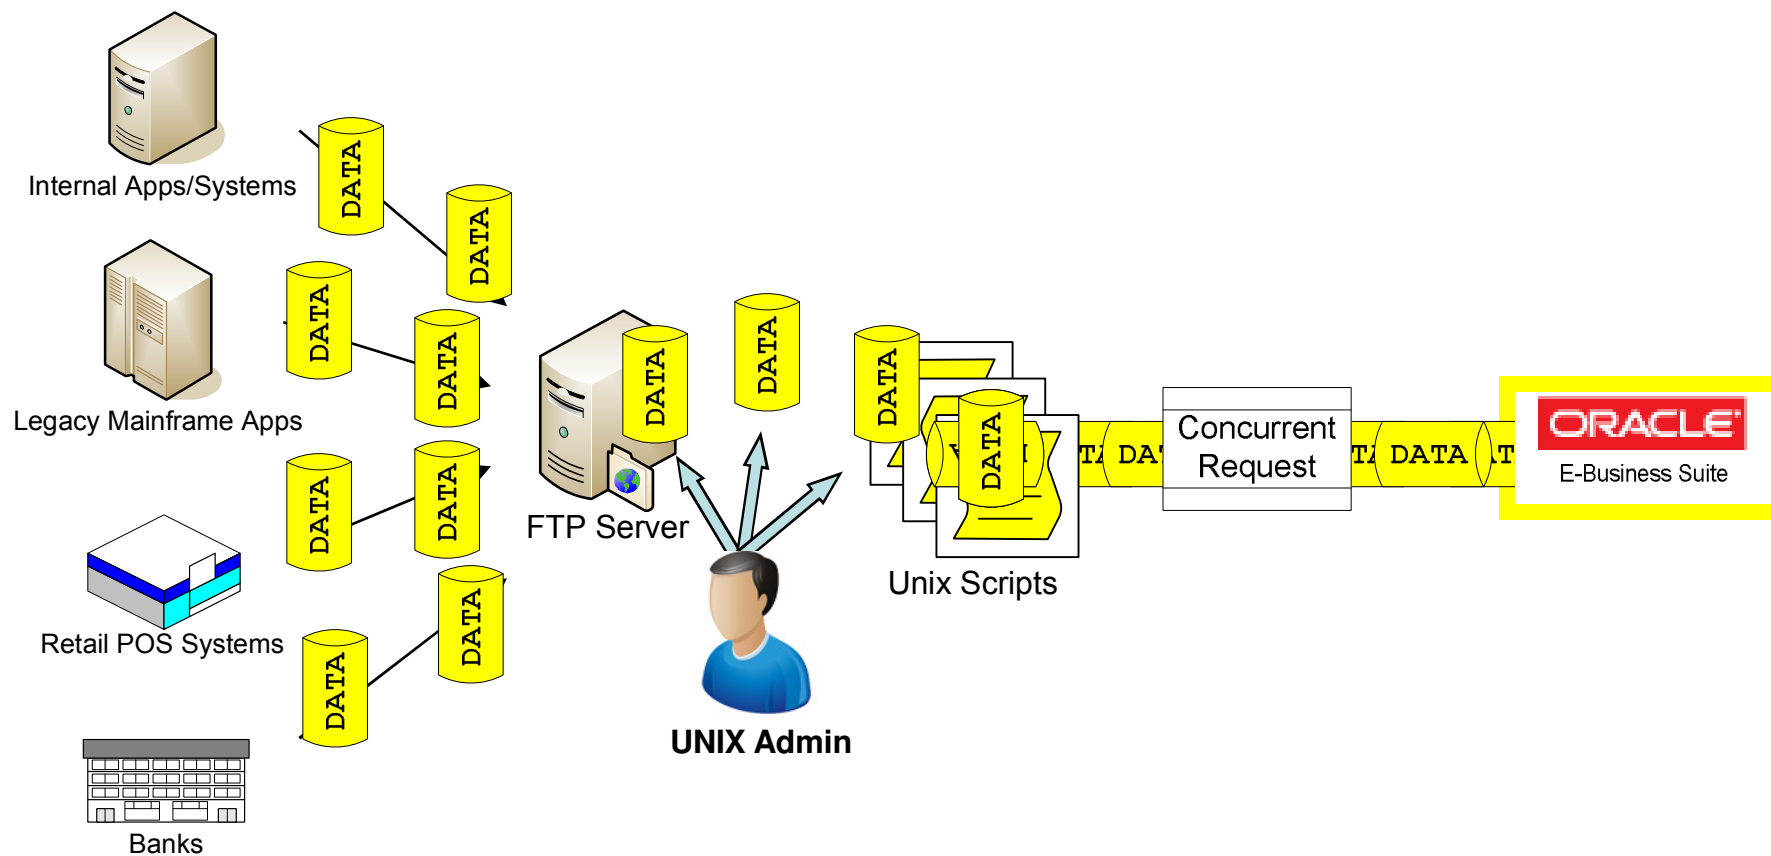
Internal Apps/Systems

DATA

DATA

Legacy Mainframe Apps

DATA

DATA

DATA

DATA

Retail POS Systems

DATA

DATA

Banks

DATA

FTP Server

DATA

DATA

UNIX Admin

DATA

DATA

Unix Scripts

DAT

Concurrent Request

DATA

ORACLE

E-Business Suite